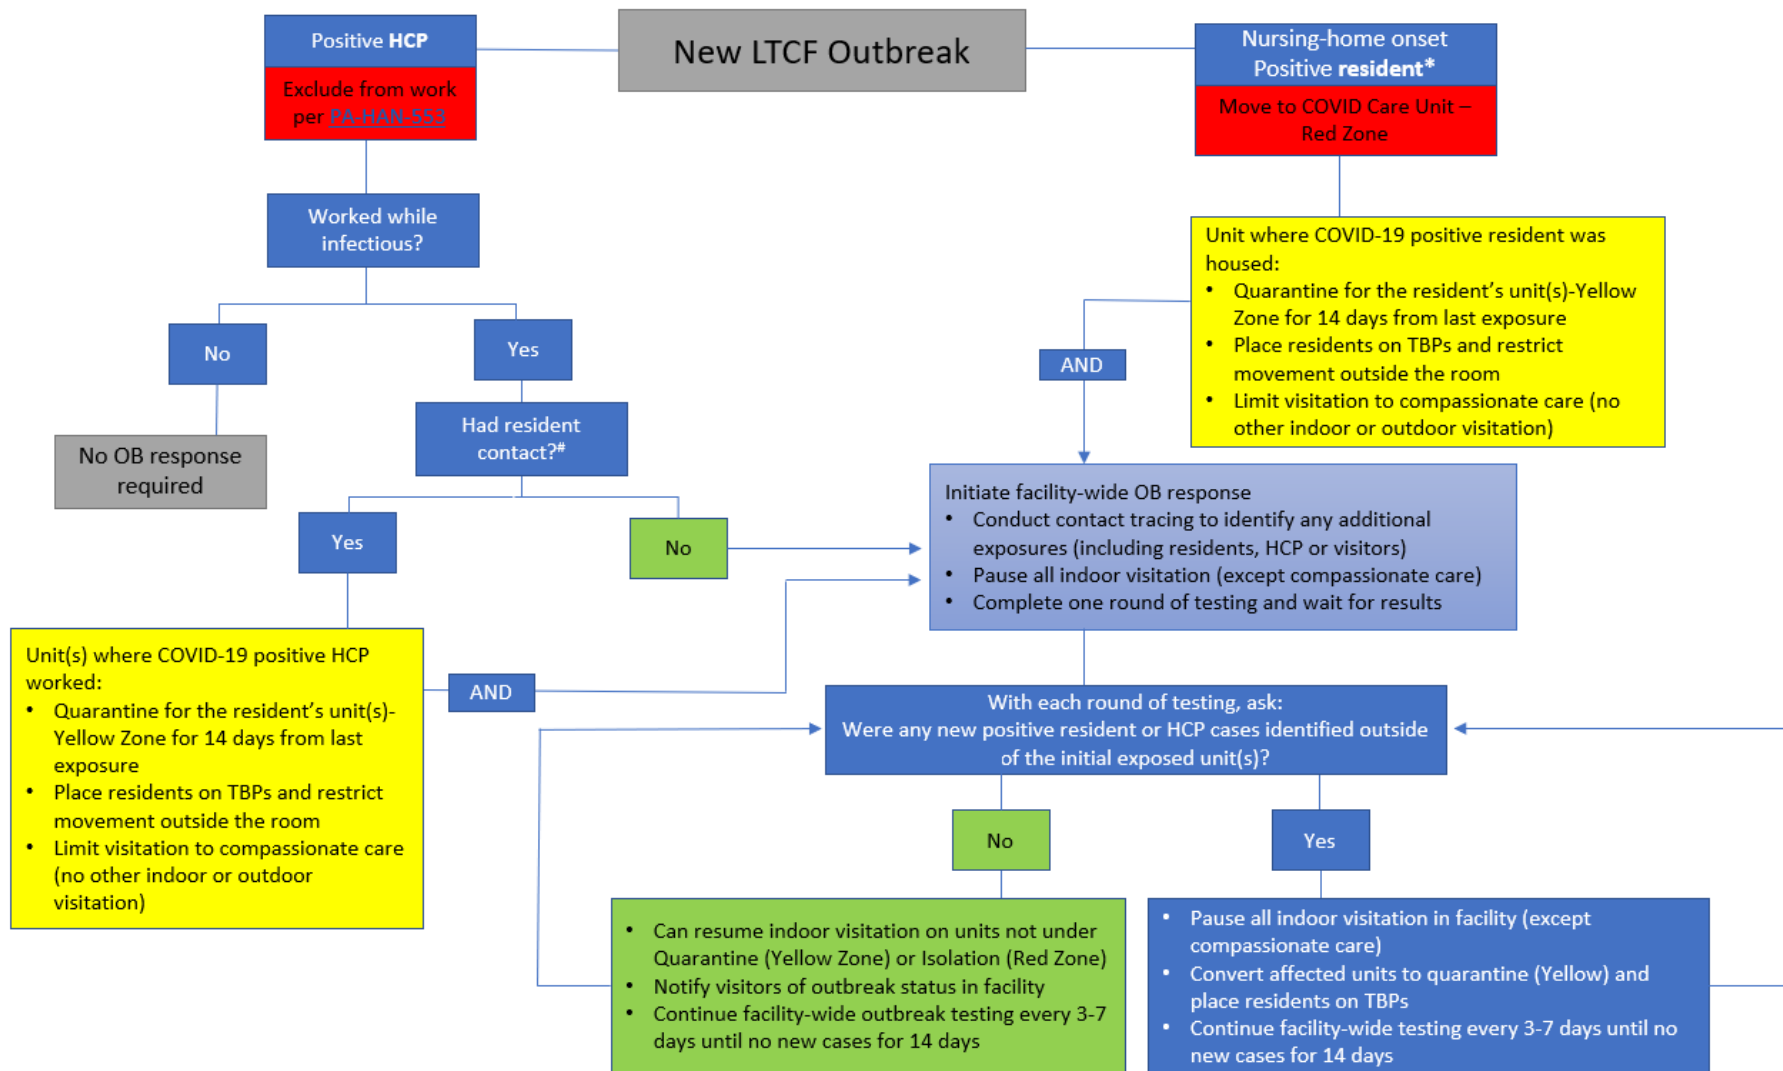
New LTCF Outbreak

Positive **HCP**

Exclude from work per PA-HAN-553

Worked while infectious?

No

No OB response required

Yes

Had resident contact?#

Yes

No

Unit(s) where COVID-19 positive HCP worked:
- Quarantine for the resident's unit(s)-Yellow Zone for 14 days from last exposure
- Place residents on TBPs and restrict movement outside the room
- Limit visitation to compassionate care (no other indoor or outdoor visitation)

AND

Nursing-home onset Positive **resident***

Move to COVID Care Unit – Red Zone

Unit where COVID-19 positive resident was housed:
- Quarantine for the resident's unit(s)-Yellow Zone for 14 days from last exposure
- Place residents on TBPs and restrict movement outside the room
- Limit visitation to compassionate care (no other indoor or outdoor visitation)

AND

Initiate facility-wide OB response
- Conduct contact tracing to identify any additional exposures (including residents, HCP or visitors)
- Pause all indoor visitation (except compassionate care)
- Complete one round of testing and wait for results

With each round of testing, ask:
Were any new positive resident or HCP cases identified outside of the initial exposed unit(s)?

No

Yes

- Can resume indoor visitation on units not under Quarantine (Yellow Zone) or Isolation (Red Zone)
- Notify visitors of outbreak status in facility
- Continue facility-wide outbreak testing every 3-7 days until no new cases for 14 days

- Pause all indoor visitation in facility (except compassionate care)
- Convert affected units to quarantine (Yellow) and place residents on TBPs
- Continue facility-wide testing every 3-7 days until no new cases for 14 days